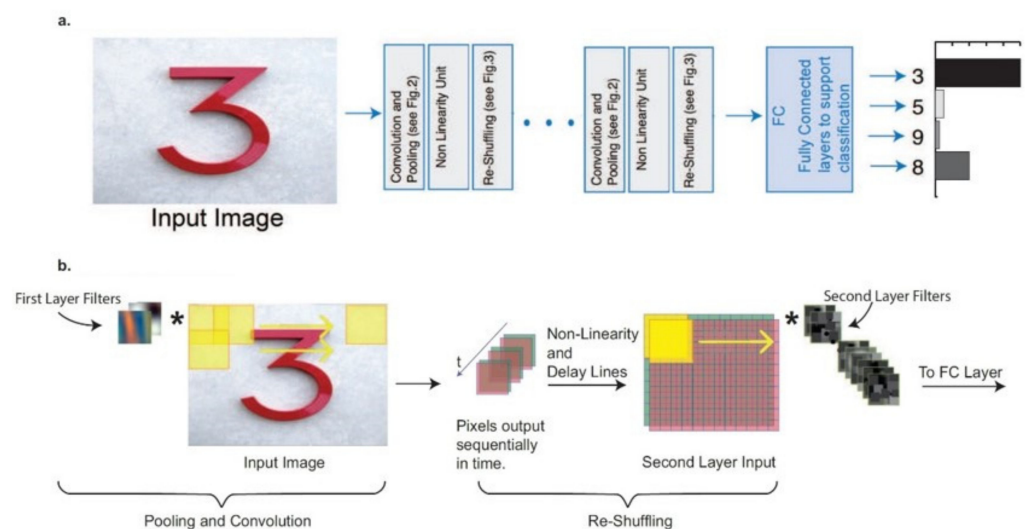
a.

3

Input Image

Convolution and Pooling (see Fig.2)

Non Linearity Unit

Re-Shuffling (see Fig.3)

Convolution and Pooling (see Fig.2)

Non Linearity Unit

Re-Shuffling (see Fig.3)

FC
Fully Connected layers to support classification

3
5
9
8

b.

First Layer Filters

*

3

Input Image

t

Pixels output sequentially in time.

Non-Linearity and Delay Lines

Second Layer Input

*

Second Layer Filters

To FC Layer

Pooling and Convolution

Re-Shuffling